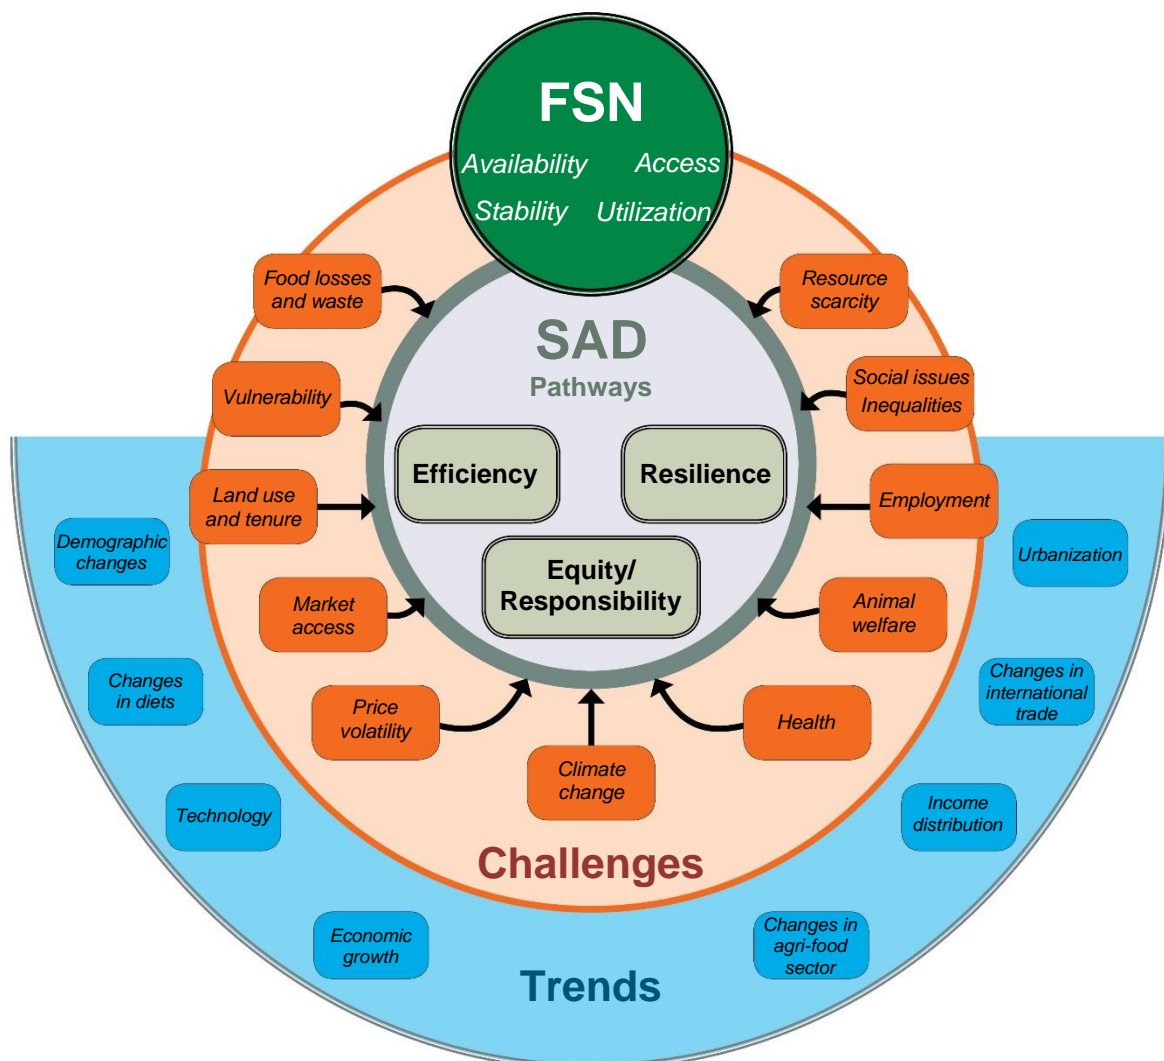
FSN
Availability Access
Stability Utilization

Food losses and waste
Resource scarcity

SAD
Pathways

Vulnerability
Social issues Inequalities

Efficiency
Resilience

Land use and tenure
Employment

Demographic changes
Urbanization

Equity/ Responsibility

Market access
Animal welfare

Changes in diets
Changes in international trade

Price volatility
Health

Climate change

Technology
Income distribution

Challenges

Economic growth
Changes in agri-food sector

Trends